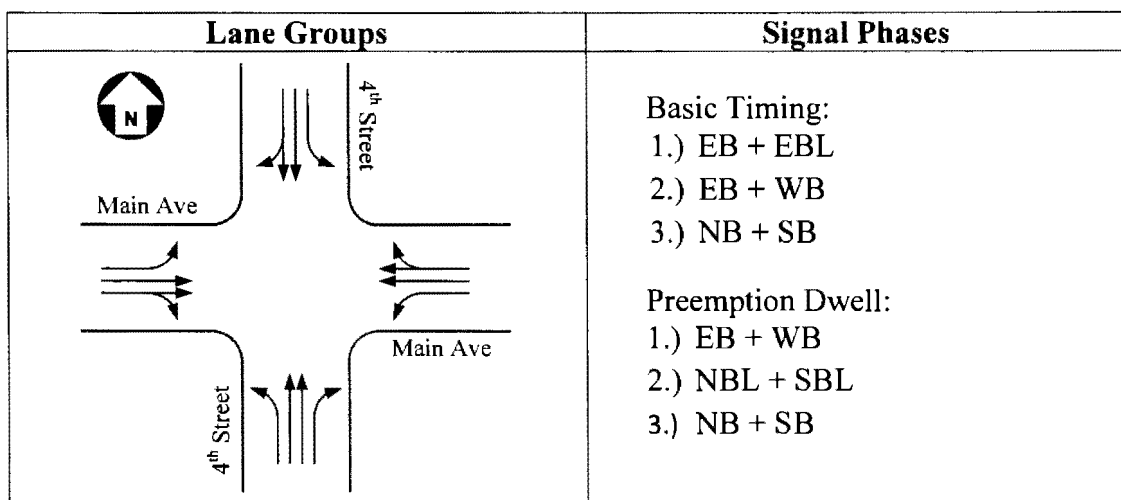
| Lane Groups | Signal Phases |
|---|---|
| N<br>4th Street<br>Main Ave<br>Main Ave<br>4th Street | Basic Timing:<br>1.) EB + EBL<br>2.) EB + WB<br>3.) NB + SB<br><br>Preemption Dwell:<br>1.) EB + WB<br>2.) NBL + SBL<br>3.) NB + SB |